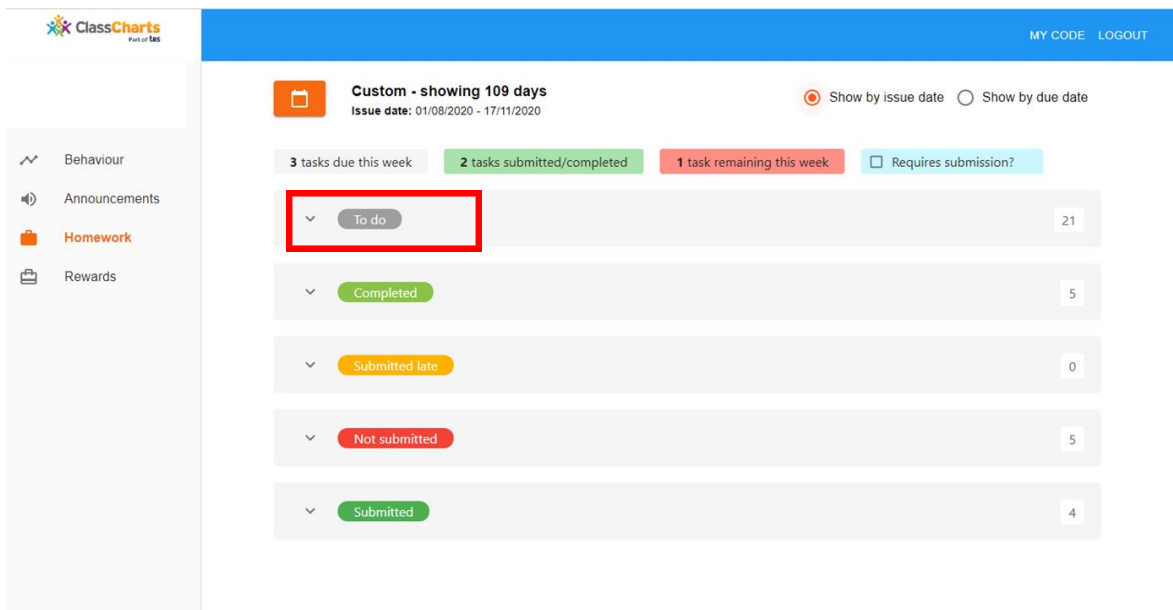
ClassCharts
Part of tes

MY CODE LOGOUT

Behaviour
Announcements
Homework
Rewards

Custom - showing 109 days
Issue date: 01/08/2020 - 17/11/2020

Show by issue date
Show by due date

3 tasks due this week
2 tasks submitted/completed
1 task remaining this week
Requires submission?

To do 21

Completed 5

Submitted late 0

Not submitted 5

Submitted 4